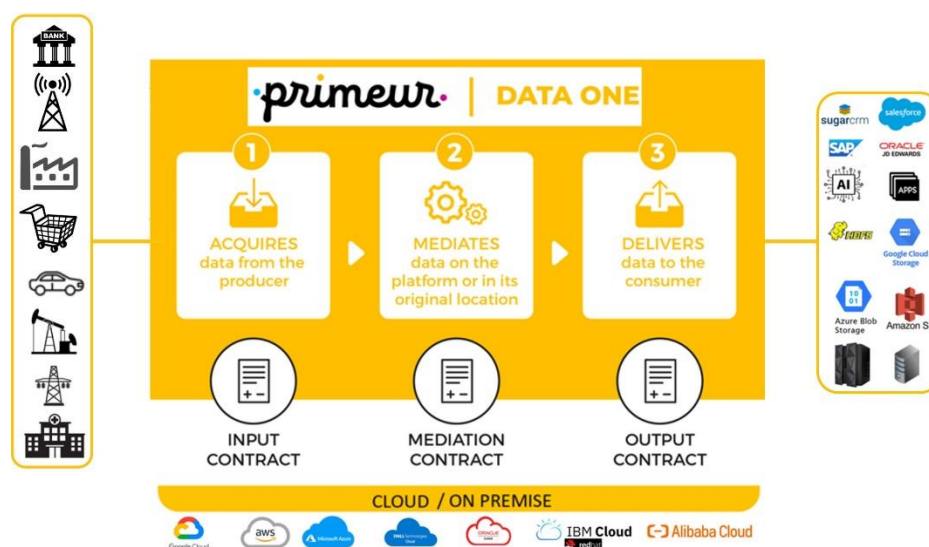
BANK

·primeur· | DATA ONE

1
ACQUIRES data from the producer

2
MEDIATES data on the platform or in its original location

3
DELIVERS data to the consumer

INPUT CONTRACT

MEDIATION CONTRACT

OUTPUT CONTRACT

CLOUD / ON PREMISE

Google Cloud
aws
Microsoft Azure
DELL Technologies Cloud
ORACLE
IBM Cloud
redhat
Alibaba Cloud

sugarcrm
salesforce
SAP
ORACLE JD EDWARDS
AI
APPS
HDFS
Google Cloud Storage
Azure Blob Storage
Amazon S